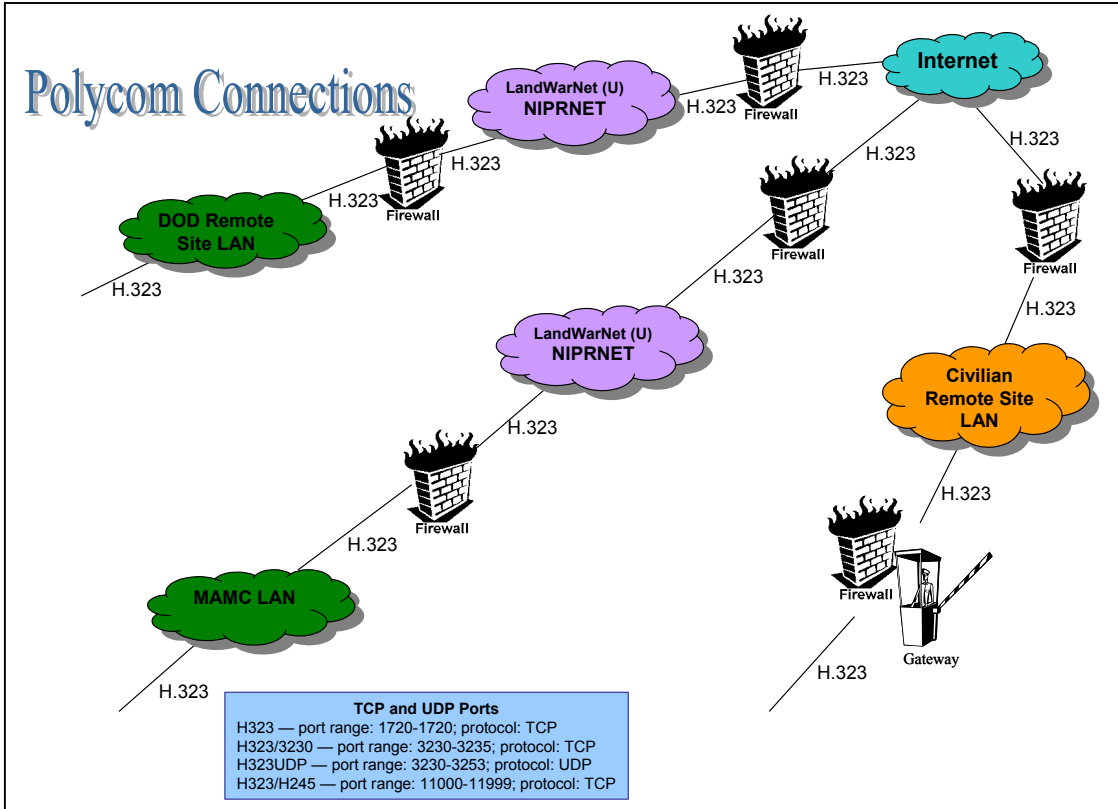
Polycom Connections

LandWarNet (U)
NIPRNET

H.323

Firewall

H.323

Internet

H.323

Firewall

H.323

H.323

DOD Remote Site LAN

H.323

H.323

Firewall

H.323

Firewall

H.323

H.323

LandWarNet (U)
NIPRNET

Civilian Remote Site LAN

H.323

H.323

Firewall

H.323

Firewall

MAMC LAN

Gateway

H.323

H.323

TCP and UDP Ports
H323 — port range: 1720-1720; protocol: TCP
H323/3230 — port range: 3230-3235; protocol: TCP
H323UDP — port range: 3230-3253; protocol: UDP
H323/H245 — port range: 11000-11999; protocol: TCP